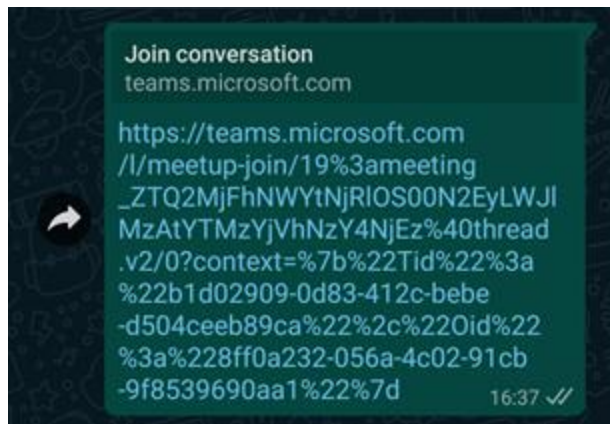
Join conversation
teams.microsoft.com

https://teams.microsoft.com/l/meetup-join/19%3ameeting_ZTQ2MjFhNWYtNjRlOS00N2EyLWJlMzAtYTMzYjVhNzY4NjEz%40thread.v2/0?context=%7b%22Tid%22%3a%22b1d02909-0d83-412c-bebe-d504ceeb89ca%22%2c%22Oid%22%3a%228ff0a232-056a-4c02-91cb-9f8539690aa1%22%7d

16:37